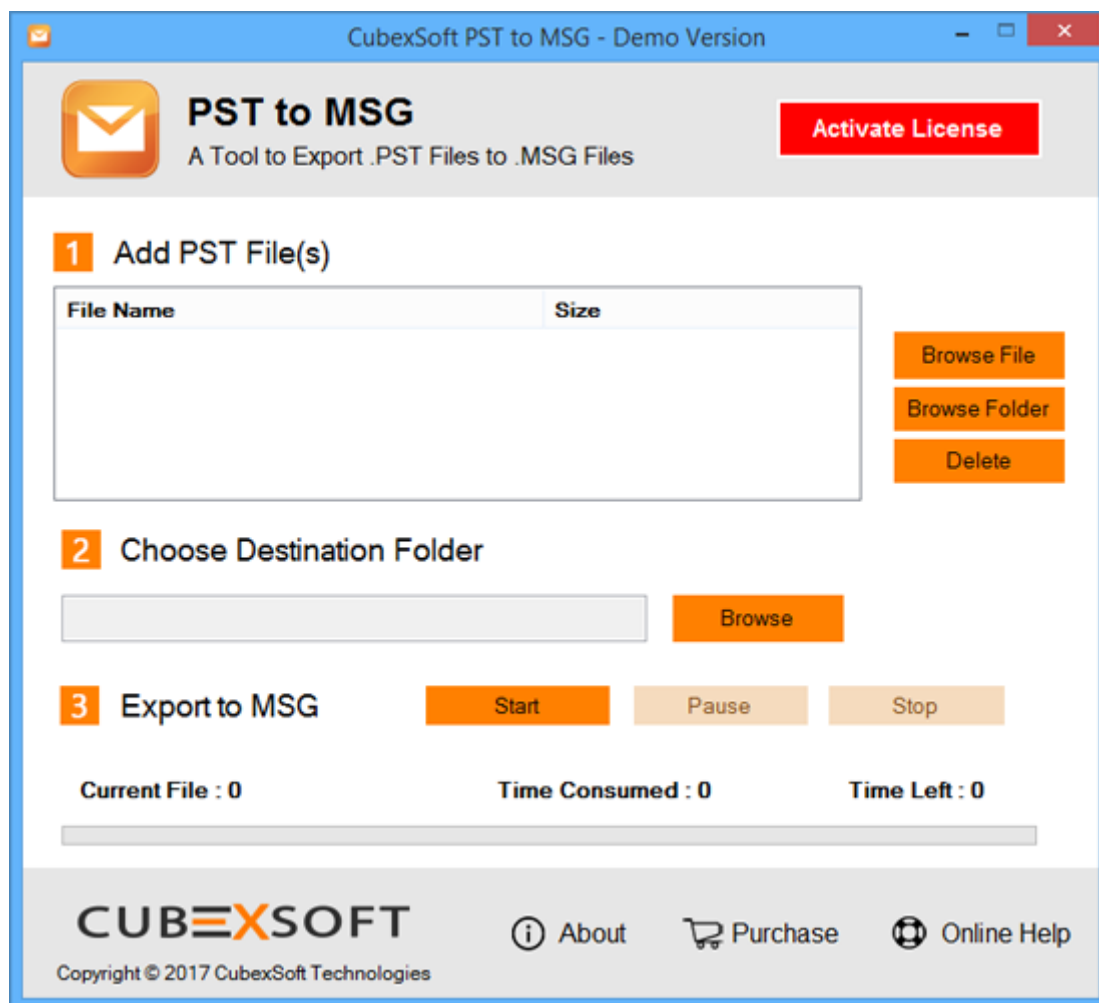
CubexSoft PST to MSG - Demo Version

PST to MSG
A Tool to Export .PST Files to .MSG Files

Activate License

1 Add PST File(s)

| File Name | Size |
|---|---|

Browse File
Browse Folder
Delete

2 Choose Destination Folder

Browse

3 Export to MSG

Start
Pause
Stop

Current File : 0
Time Consumed : 0
Time Left : 0

CUBEXSOFT
Copyright © 2017 CubexSoft Technologies

About
Purchase
Online Help